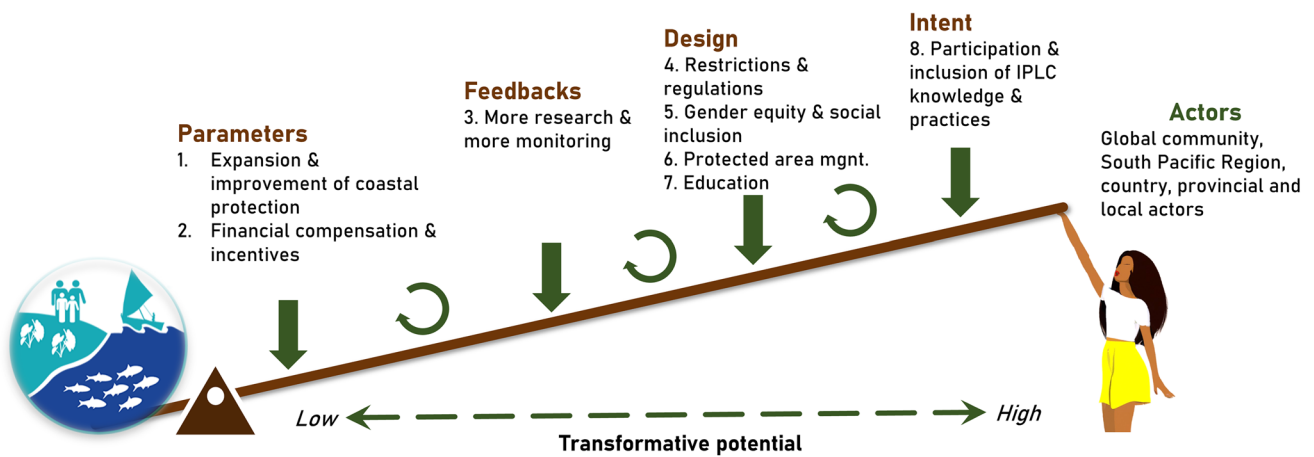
Parameters
1. Expansion & improvement of coastal protection
2. Financial compensation & incentives

Feedbacks
3. More research & more monitoring

Design
4. Restrictions & regulations
5. Gender equity & social inclusion
6. Protected area mgnt.
7. Education

Intent
8. Participation & inclusion of IPLC knowledge & practices

Actors
Global community, South Pacific Region, country, provincial and local actors

Low

High

Transformative potential